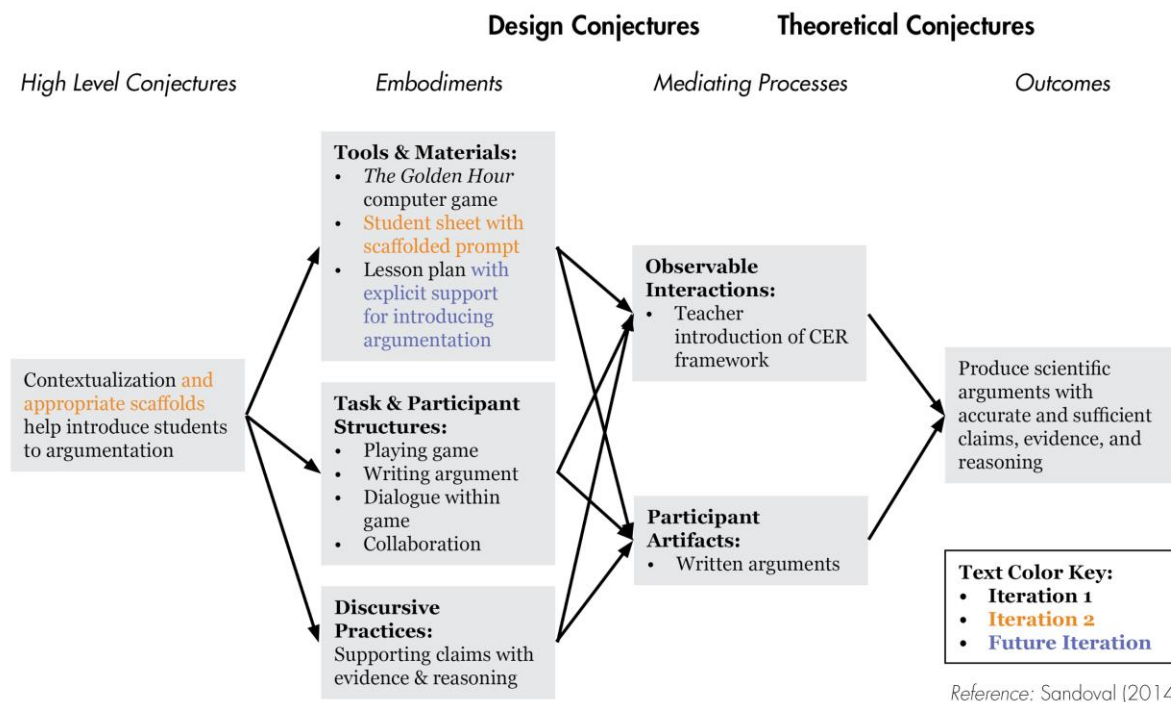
Design Conjectures

Theoretical Conjectures

High Level Conjectures

Embodiments

Mediating Processes

Outcomes

Contextualization and appropriate scaffolds help introduce students to argumentation

Tools & Materials:
- The Golden Hour computer game
- Student sheet with scaffolded prompt
- Lesson plan with explicit support for introducing argumentation

Task & Participant Structures:
- Playing game
- Writing argument
- Dialogue within game
- Collaboration

Discursive Practices:
Supporting claims with evidence & reasoning

Observable Interactions:
- Teacher introduction of CER framework

Participant Artifacts:
- Written arguments

Produce scientific arguments with accurate and sufficient claims, evidence, and reasoning

Text Color Key:
- Iteration 1
- Iteration 2
- Future Iteration

Reference: Sandoval (2014